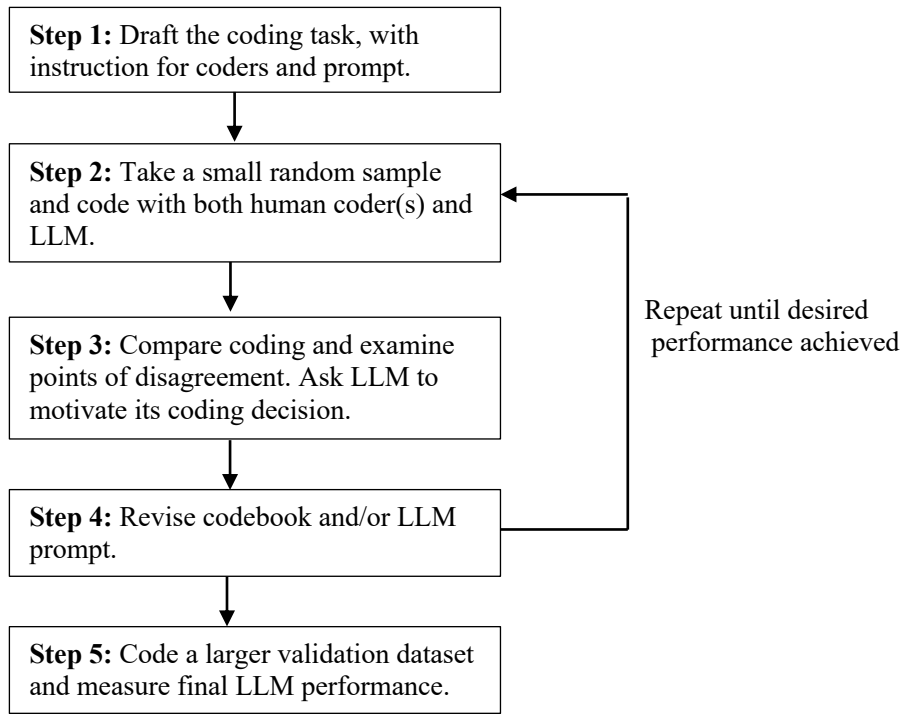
**Step 1:** Draft the coding task, with instruction for coders and prompt.

**Step 2:** Take a small random sample and code with both human coder(s) and LLM.

**Step 3:** Compare coding and examine points of disagreement. Ask LLM to motivate its coding decision.

**Step 4:** Revise codebook and/or LLM prompt.

**Step 5:** Code a larger validation dataset and measure final LLM performance.

Repeat until desired performance achieved